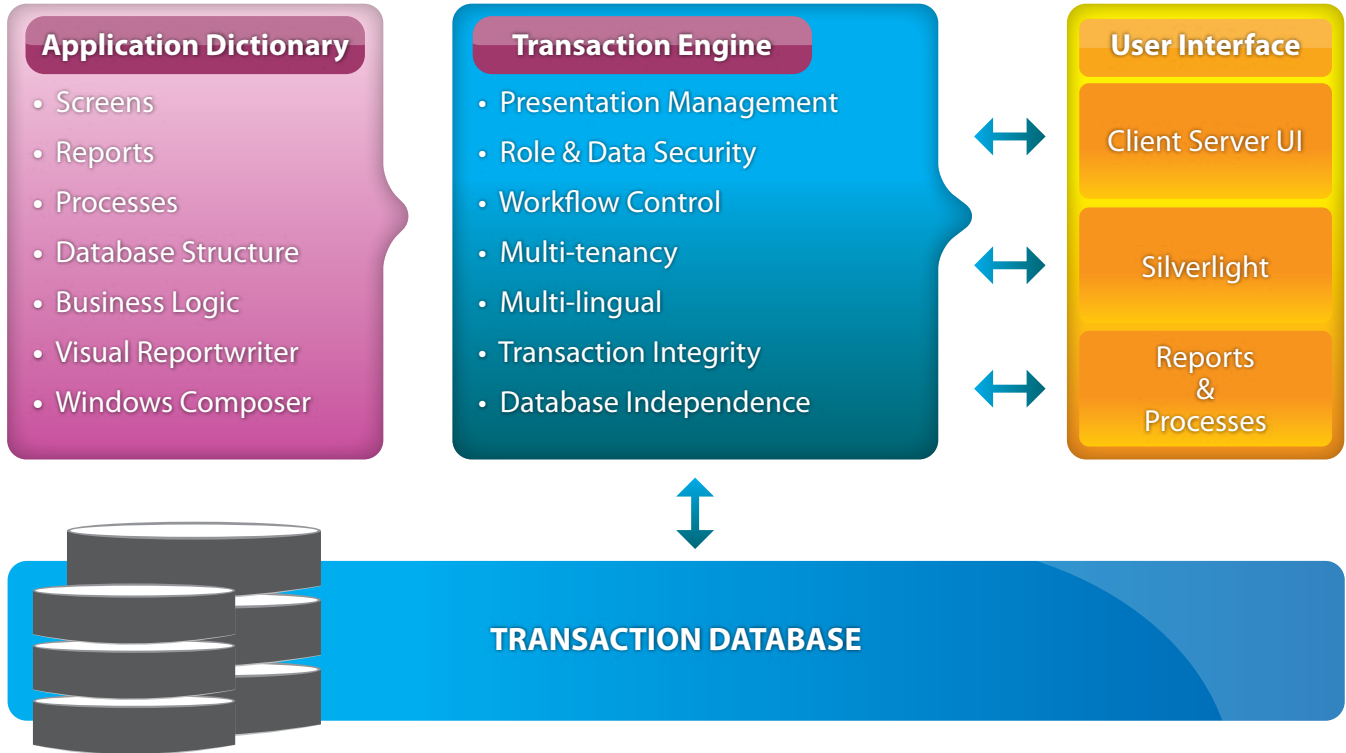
Application Dictionary

- Screens
- Reports
- Processes
- Database Structure
- Business Logic
- Visual Reportwriter
- Windows Composer

Transaction Engine

- Presentation Management
- Role & Data Security
- Workflow Control
- Multi-tenancy
- Multi-lingual
- Transaction Integrity
- Database Independence

User Interface

Client Server UI

Silverlight

Reports & Processes

TRANSACTION DATABASE